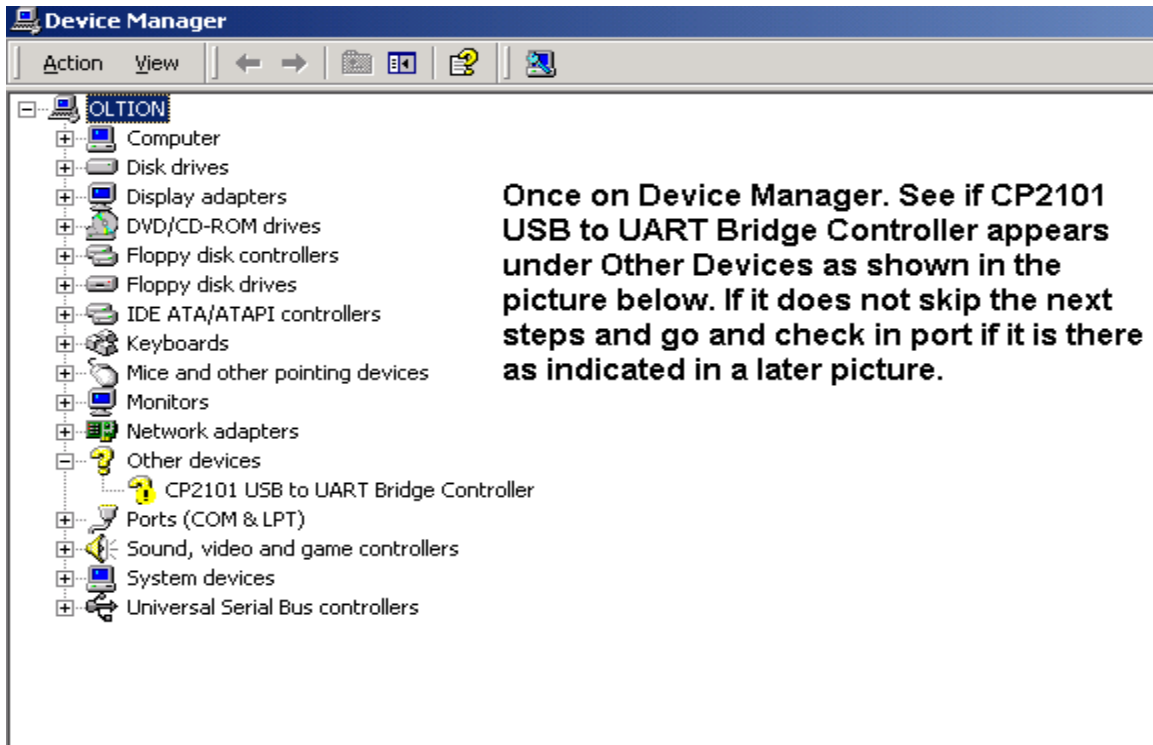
Device Manager

Action View

OLTION
Computer
Disk drives
Display adapters
DVD/CD-ROM drives
Floppy disk controllers
Floppy disk drives
IDE ATA/ATAPI controllers
Keyboards
Mice and other pointing devices
Monitors
Network adapters
Other devices
CP2101 USB to UART Bridge Controller
Ports (COM & LPT)
Sound, video and game controllers
System devices
Universal Serial Bus controllers

Once on Device Manager. See if CP2101 USB to UART Bridge Controller appears under Other Devices as shown in the picture below. If it does not skip the next steps and go and check in port if it is there as indicated in a later picture.